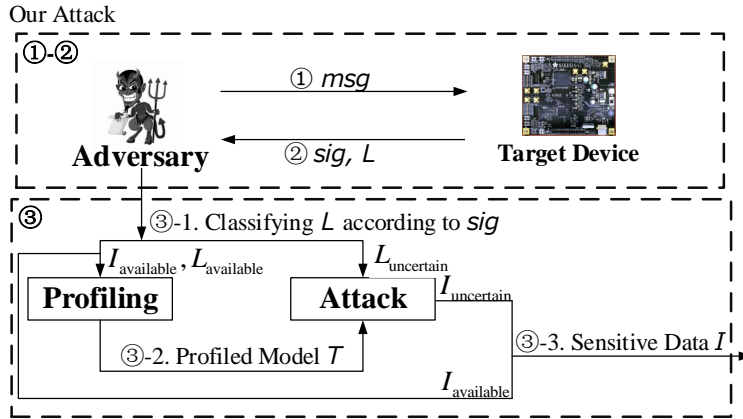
Our Attack

①-②

① *msg*

Adversary

② *sig, L*

Target Device

③

③-1. Classifying $L$ according to *sig*

$I_{\text{available}}, L_{\text{available}}$

$L_{\text{uncertain}}$

Profiling

Attack

$I_{\text{uncertain}}$

③-2. Profiled Model $T$

③-3. Sensitive Data $I$

$I_{\text{available}}$